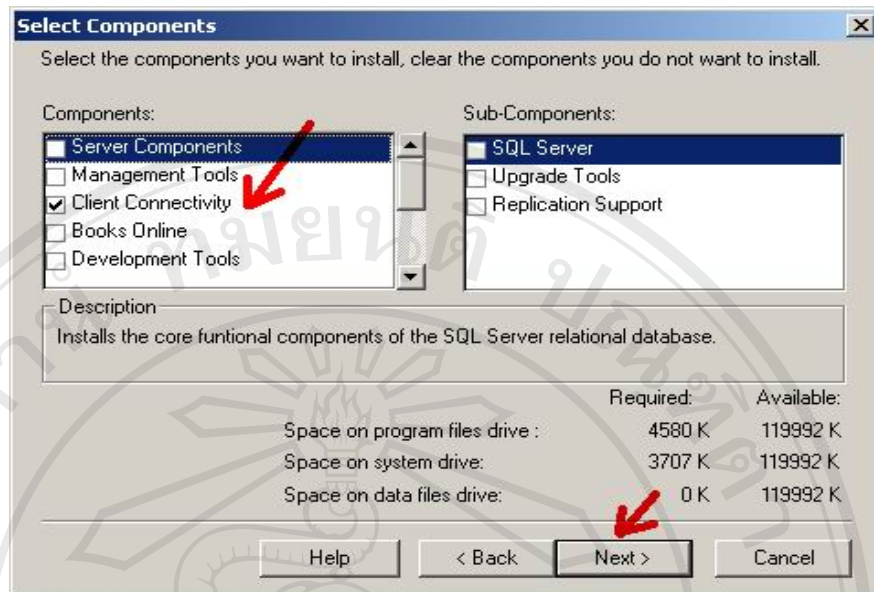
Select Components

Select the components you want to install, clear the components you do not want to install.

Components:
Server Components
Management Tools
Client Connectivity
Books Online
Development Tools

Sub-Components:
SQL Server
Upgrade Tools
Replication Support

Description
Installs the core funtional components of the SQL Server relational database.

| | Required: | Available: |
|---|---|---|
| Space on program files drive : | 4580 K | 119992 K |
| Space on system drive: | 3707 K | 119992 K |
| Space on data files drive: | 0 K | 119992 K |

Help
< Back
Next >
Cancel